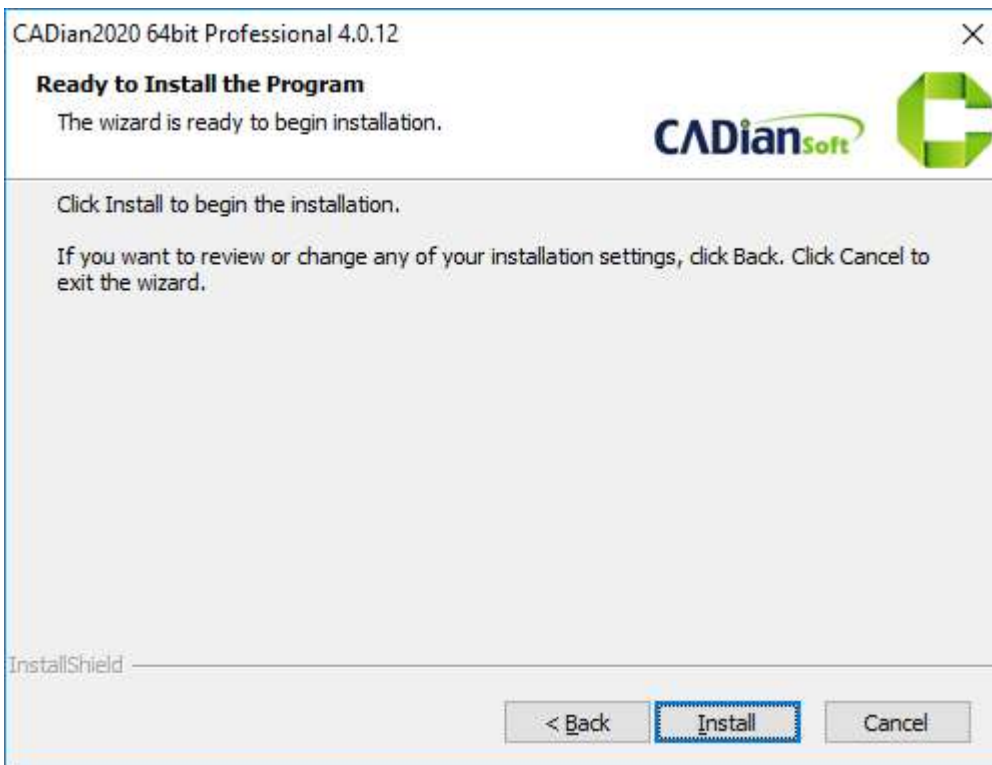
CADian2020 64bit Professional 4.0.12

Ready to Install the Program

The wizard is ready to begin installation.

CADiansoft

Click Install to begin the installation.

If you want to review or change any of your installation settings, click Back. Click Cancel to exit the wizard.

InstallShield

< Back

Install

Cancel